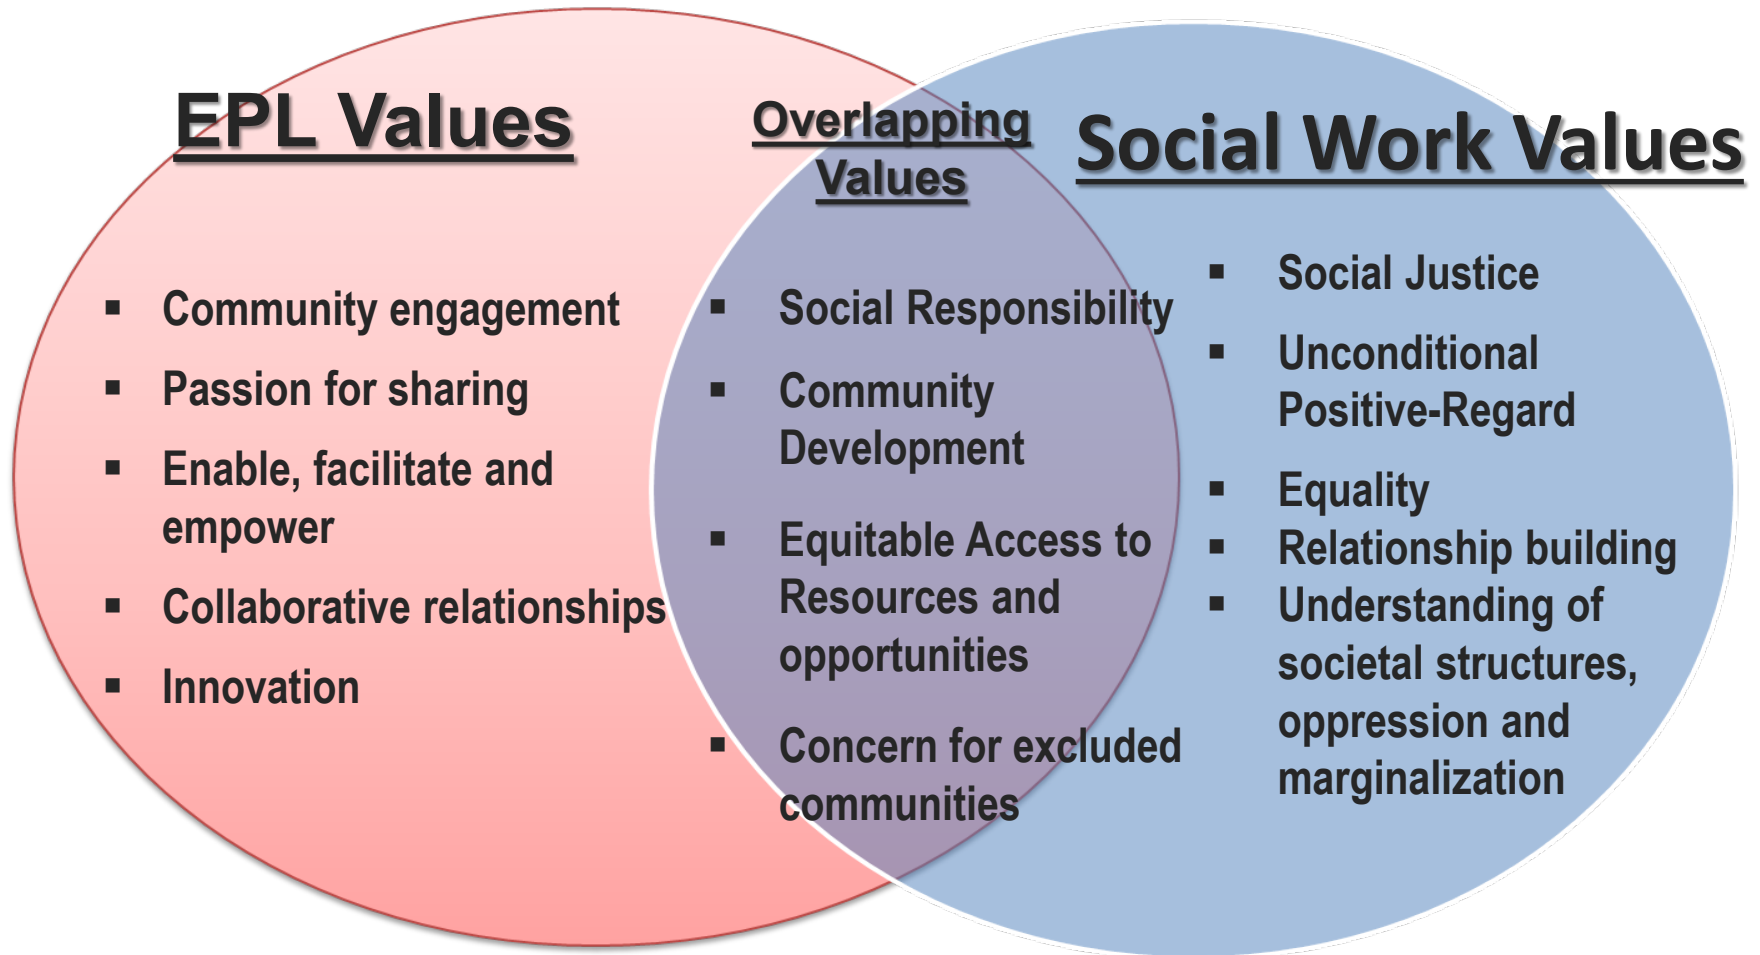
EPL Values

- Community engagement
- Passion for sharing
- Enable, facilitate and empower
- Collaborative relationships
- Innovation

Overlapping Values

- Social Responsibility
- Community Development
- Equitable Access to Resources and opportunities
- Concern for excluded communities

Social Work Values

- Social Justice
- Unconditional Positive-Regard
- Equality
- Relationship building
- Understanding of societal structures, oppression and marginalization